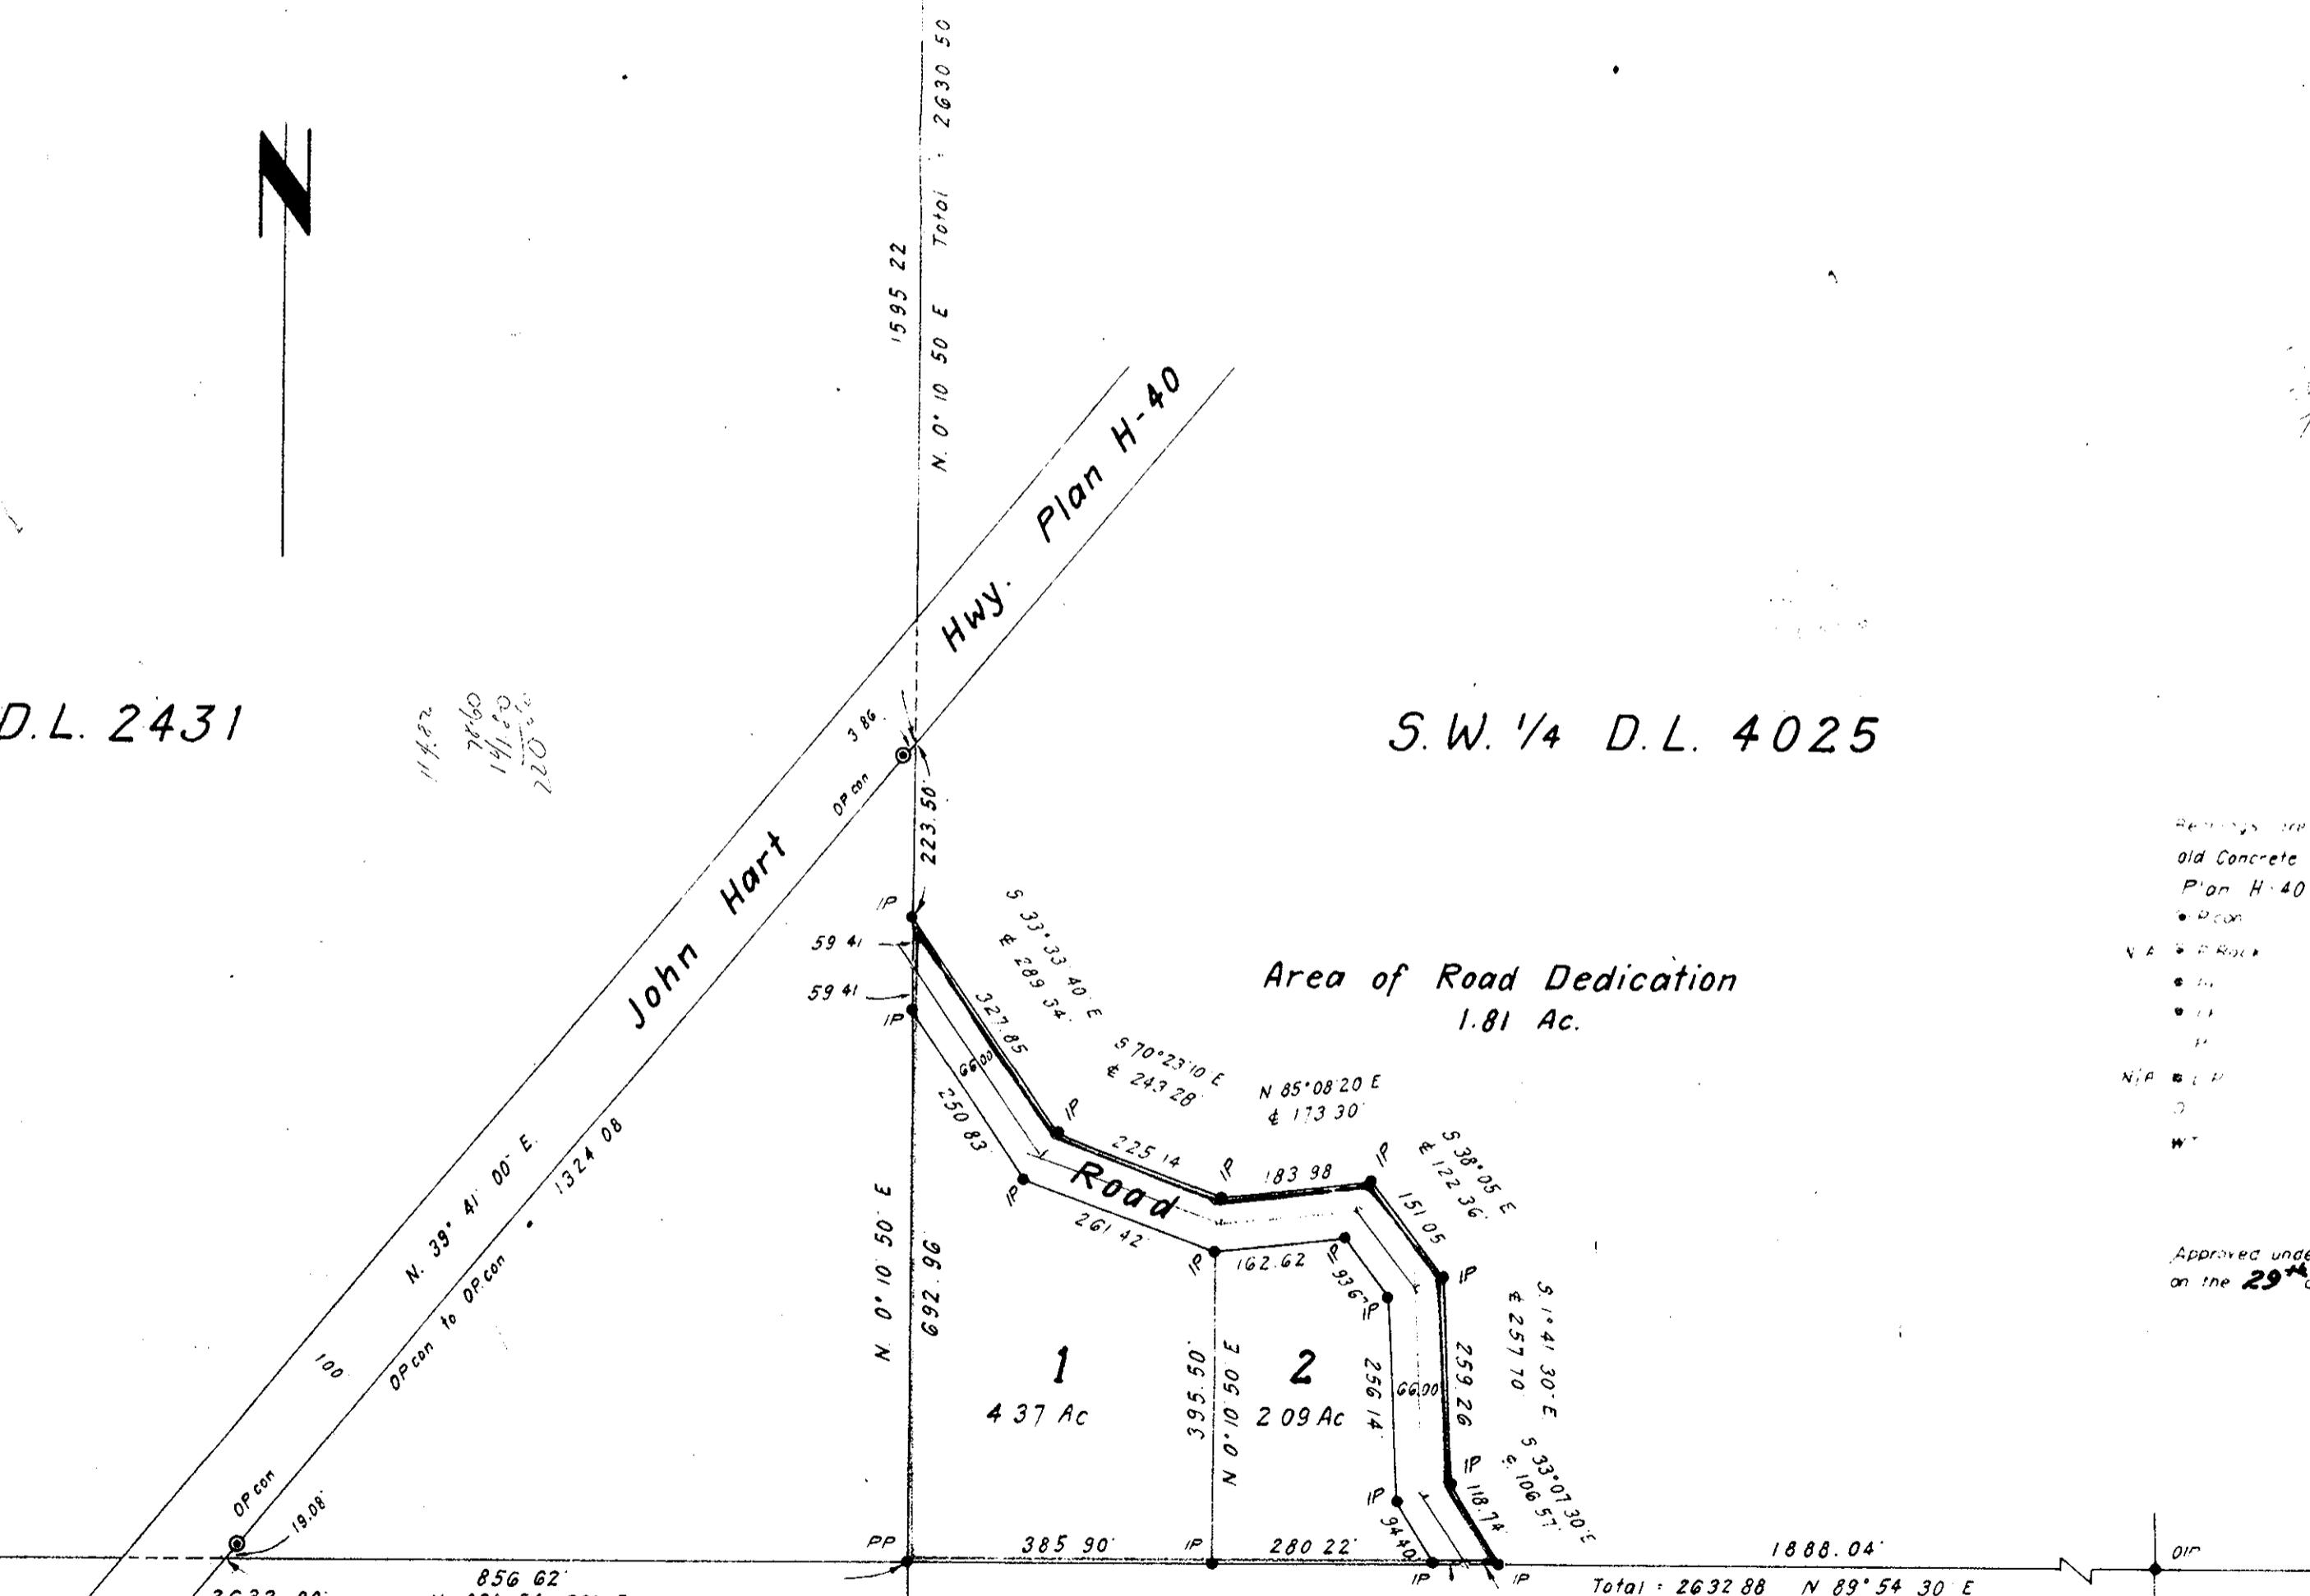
N

N. 0° 10 50 E 1595 22 Total 2630 50

John Hart Hwy. Plan H-40

D.L. 2431

S.W. 1/4 D.L. 4025

3.86

OP con

223.50

IP

59 41

59 41

IP

S 33° 33 40 E
₵ 289 34

327.85

66.00

250 83

S 70°23'10 E
₵ 243 28

N 85°08'20 E
₵ 173 30

Area of Road Dedication
1.81 Ac.

IP

225 14

IP

183 98

IP

S 38°05 E
₵ 122 36

151 05

Road

IP

261 42

IP

162.62

IP

93 67

IP

IP

N. 39° 41' 00" E.

1324 08

OP con to OP con

100

N 0° 10 50 E 692.96

1
4 37 Ac

395.50 N 0° 10 50 E

2
2 09 Ac

256 14

66.00

259 26

S 1° 41 30 E
₵ 257 70

IP

S 33°07 30 E
₵ 106 57

118.74

IP

94 40

OP con

19.08

PP

385 90

IP

280 22

IP

IP

1888.04

OIP

856 62

Total : 2632 88 N 89° 54 30 E

Bearings are

old Concrete

Plan H-40

P con

N A

P Rock

N/A

Approved unde

on the 29th